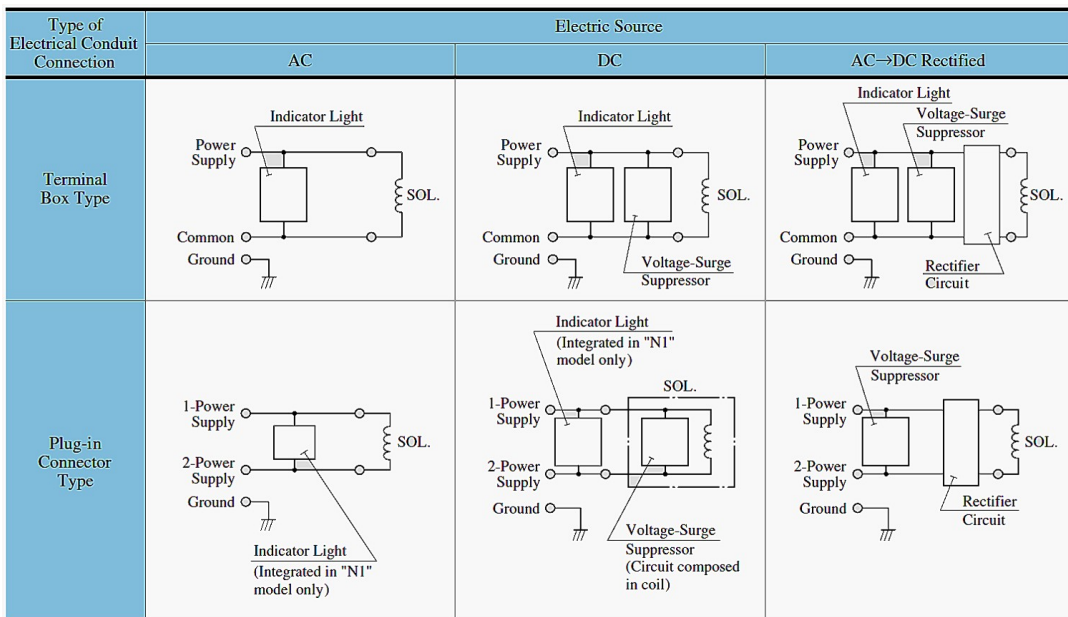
| Type of Electrical Conduit Connection | Electric Source | | |
|---|---|---|---|
| | AC | DC | AC→DC Rectified |
| Terminal Box Type | Indicator Light<br>Power Supply<br>SOL.<br>Common<br>Ground | Indicator Light<br>Power Supply<br>SOL.<br>Common<br>Ground<br>Voltage-Surge Suppressor | Indicator Light<br>Voltage-Surge Suppressor<br>Power Supply<br>SOL.<br>Common<br>Ground<br>Rectifier Circuit |
| Plug-in Connector Type | 1-Power Supply<br>SOL.<br>2-Power Supply<br>Ground<br>Indicator Light (Integrated in "N1" model only) | Indicator Light (Integrated in "N1" model only)<br>SOL.<br>1-Power Supply<br>2-Power Supply<br>Ground<br>Voltage-Surge Suppressor (Circuit composed in coil) | Voltage-Surge Suppressor<br>1-Power Supply<br>SOL.<br>2-Power Supply<br>Ground<br>Rectifier Circuit |